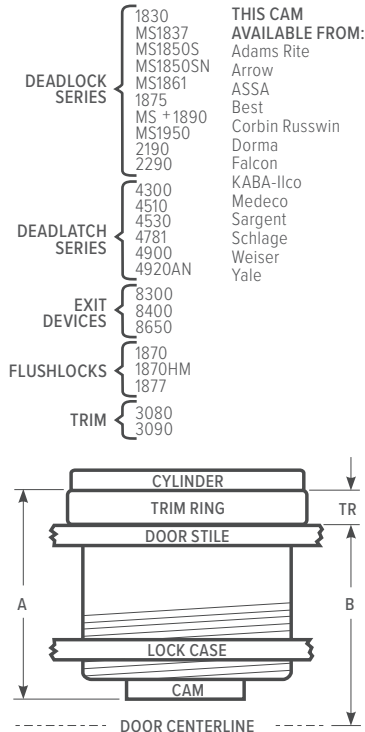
DEADLOCK SERIES
1830
MS1837
MS1850S
MS1850SN
MS1861
1875
MS +1890
MS1950
2190
2290

DEADLATCH SERIES
4300
4510
4530
4781
4900
4920AN

EXIT DEVICES
8300
8400
8650

FLUSHLOCKS
1870
1870HM
1877

TRIM
3080
3090

THIS CAM AVAILABLE FROM:
Adams Rite
Arrow
ASSA
Best
Corbin Russwin
Dorma
Falcon
KABA-Ilco
Medeco
Sargent
Schlage
Weiser
Yale

CYLINDER
TRIM RING
TR
DOOR STILE
A
B
LOCK CASE
CAM
DOOR CENTERLINE